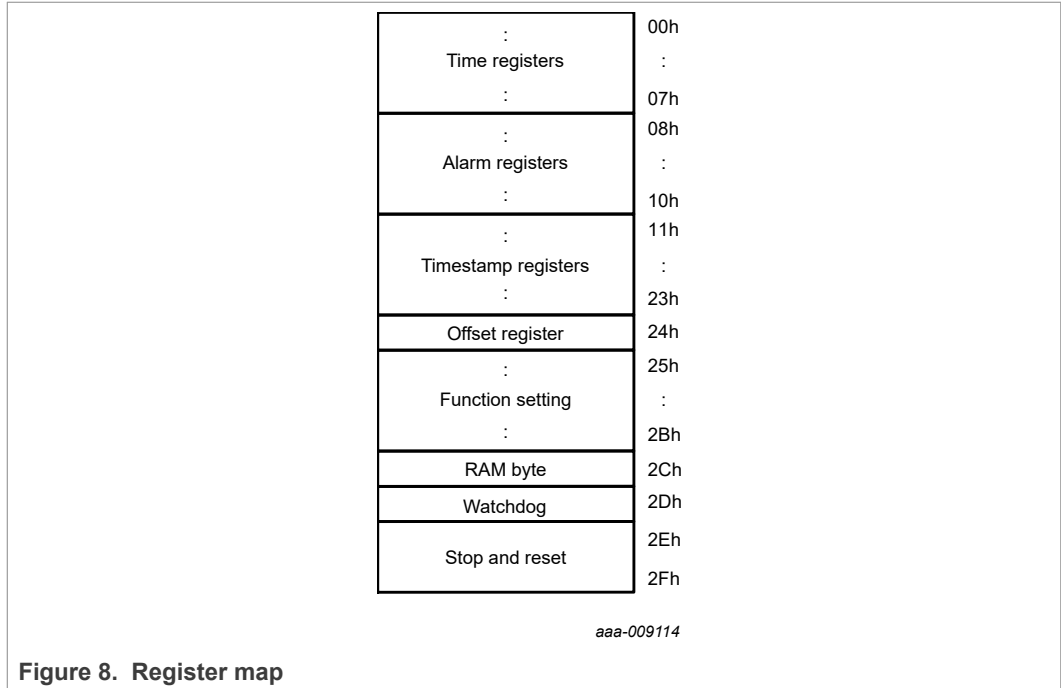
:
Time registers
:

00h
:
07h

:
Alarm registers
:

08h
:
10h

:
Timestamp registers
:

11h
:
23h

Offset register

24h

:
Function setting
:

25h
:
2Bh

RAM byte

2Ch

Watchdog

2Dh

Stop and reset

2Eh
2Fh

aaa-009114

Figure 8. Register map